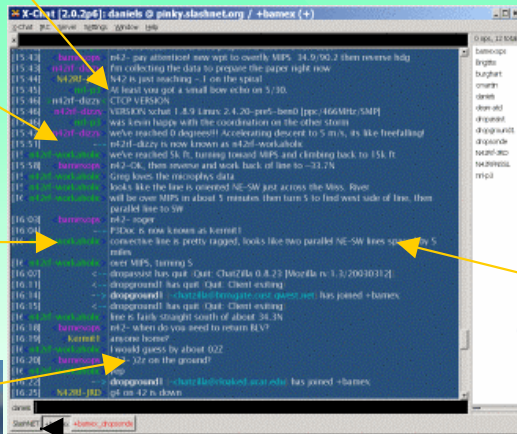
X-Chat [2.0.2p6]: daniels @ pinky.slashnet.org / +bamex (+)

X-Chat IRC Server Settings Window Help

0 ops, 12 total

bamexops
Brigitte
burghart
cmartin
daniels
dlam-akl
dropassist
dropground1
dropsonde
N42RF-JKD
N42RF-RSL
nrl-p3

[15:43] bamexops n42- pay attention! new wpt to overfly MIPS 34.9/90.2 then reverse hdg
[15:44] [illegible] I'm collecting the data to prepare the paper right now
[15:44] N42RF-JKD N42 is just reaching -1 on the spiral
[15:45] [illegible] At least you got a small bow echo on 5/30.
[15:45] n42rf-dizzy CTCP VERSION
[15:45] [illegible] VERSION xchat 1.8.9 Linux 2.4.20-pre5-benh10 [ppc/466MHz/SMP]
[15:45] n42rf-dizzy was kevin happy with the coordination on the other storm
[15:47] n42rf-dizzy we've reached 0 degrees!!! Accelerating descent to 5 m/s, its like freefalling!
[15:51] --- n42rf-dizzy is now known as n42rf-workaholic
[15:55] n42rf-workaholic we've reached 5k ft, turning toward MIPS and climbing back to 15k ft
[15:58] n42rf-workaholic n42- OK, then reverse and work back of line to ~33.7N
[15:59] n42rf-workaholic Greg loves the microphys data
[16:00] n42rf-workaholic looks like the line is oriented NE-SW just across the Miss. River
[16:02] n42rf-workaholic will be over MIPS in about 5 minutes then turn to fly west side of line, then parallel line to SW
[16:03] bamexops n42- roger
[16:03] --- P3Doc is now known as Kermit1
[16:05] n42rf-workaholic convective line is pretty ragged, looks like two parallel NE-SW lines spaced by 5 miles
[16:06] n42rf-workaholic over MIPS, turning S
[16:07] <-- dropassist has quit (Quit: ChatZilla 0.8.23 [Mozilla rv:1.3/20030312])
[16:33] <-- dropground1 has quit (Quit: Client exiting)
[16:34] --> dropground1 (~chatzilla@tornigate-nest.qwest.net) has joined +bamex
[16:35] <-- dropground1 has quit (Quit: Client exiting)
[16:37] n42rf-workaholic line is fairly straight south of about 34.3N
[16:38] bamexops n42- when do you need to return BLV?
[16:39] Kermit1 anyone home?
[16:39] n42rf-workaholic I would guess by about 022
[16:20] bamexops p3- 32z on the ground?
[16:21] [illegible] yup
[16:22] --> dropground1 (~chatzilla@cloaked.acar.ucar.edu) has joined +bamex
[16:25] N42RF-JKD g4 on 42 is down

daniels

SlashNET +bamex_dropsonde